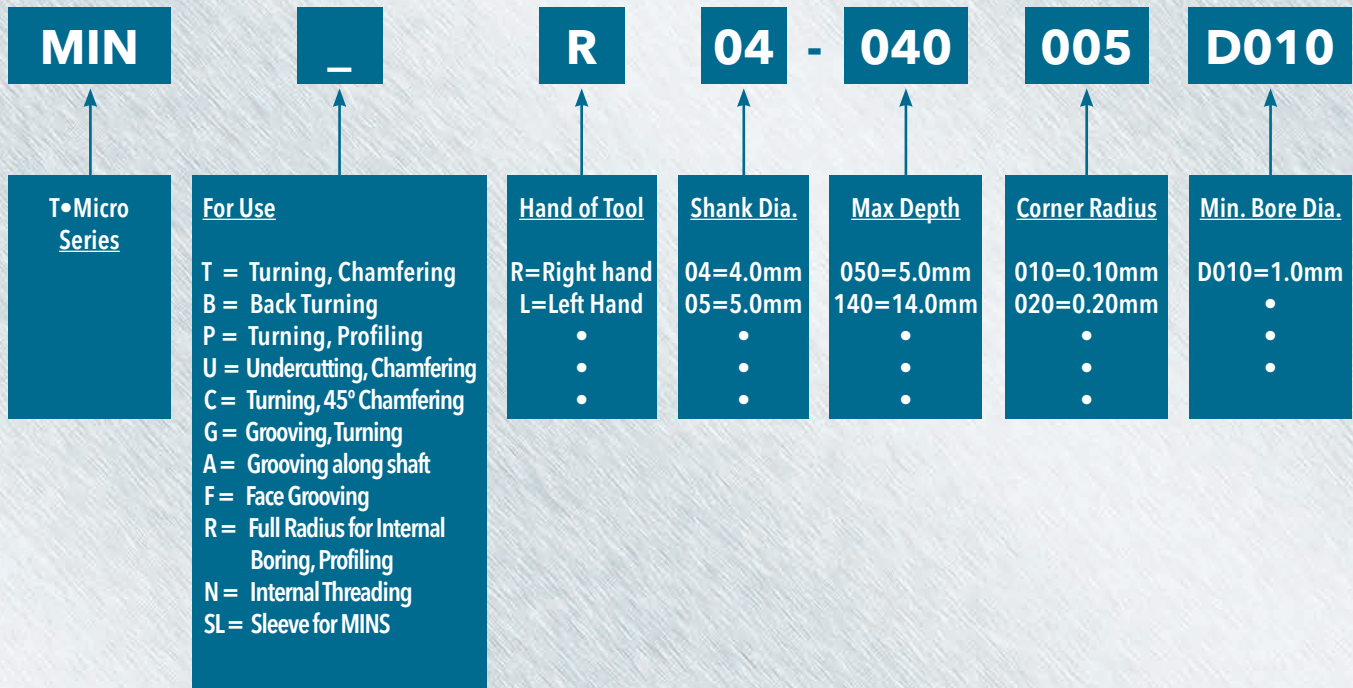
MIN _ R 04 - 040 005 D010

T•Micro Series

For Use

T = Turning, Chamfering
B = Back Turning
P = Turning, Profiling
U = Undercutting, Chamfering
C = Turning, 45° Chamfering
G = Grooving, Turning
A = Grooving along shaft
F = Face Grooving
R = Full Radius for Internal Boring, Profiling
N = Internal Threading
SL = Sleeve for MINS

Hand of Tool

R=Right hand
L=Left Hand
•
•
•

Shank Dia.

04=4.0mm
05=5.0mm
•
•
•

Max Depth

050=5.0mm
140=14.0mm
•
•
•

Corner Radius

010=0.10mm
020=0.20mm
•
•
•

Min. Bore Dia.

D010=1.0mm
•
•
•